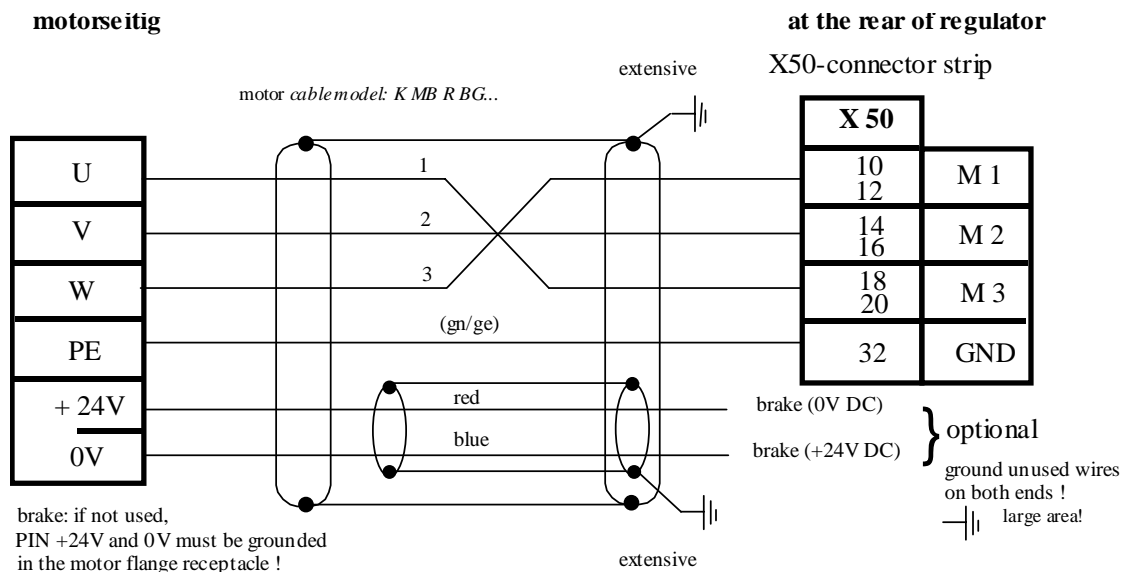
motorseitig

at the rear of regulator

X50-connector strip

extensive

motor *cablemodel: KMB R BG...*

U

V

W

PE

+ 24V

0V

1

2

3

(gn/ge)

red

blue

| X 50 | |
|---|---|
| 10 12 | M 1 |
| 14 16 | M 2 |
| 18 20 | M 3 |
| 32 | GND |

brake (0V DC)

brake (+24V DC)

optional

ground unused wires on both ends !

large area!

brake: if not used, PIN +24V and 0V must be grounded in the motor flange receptacle !

extensive